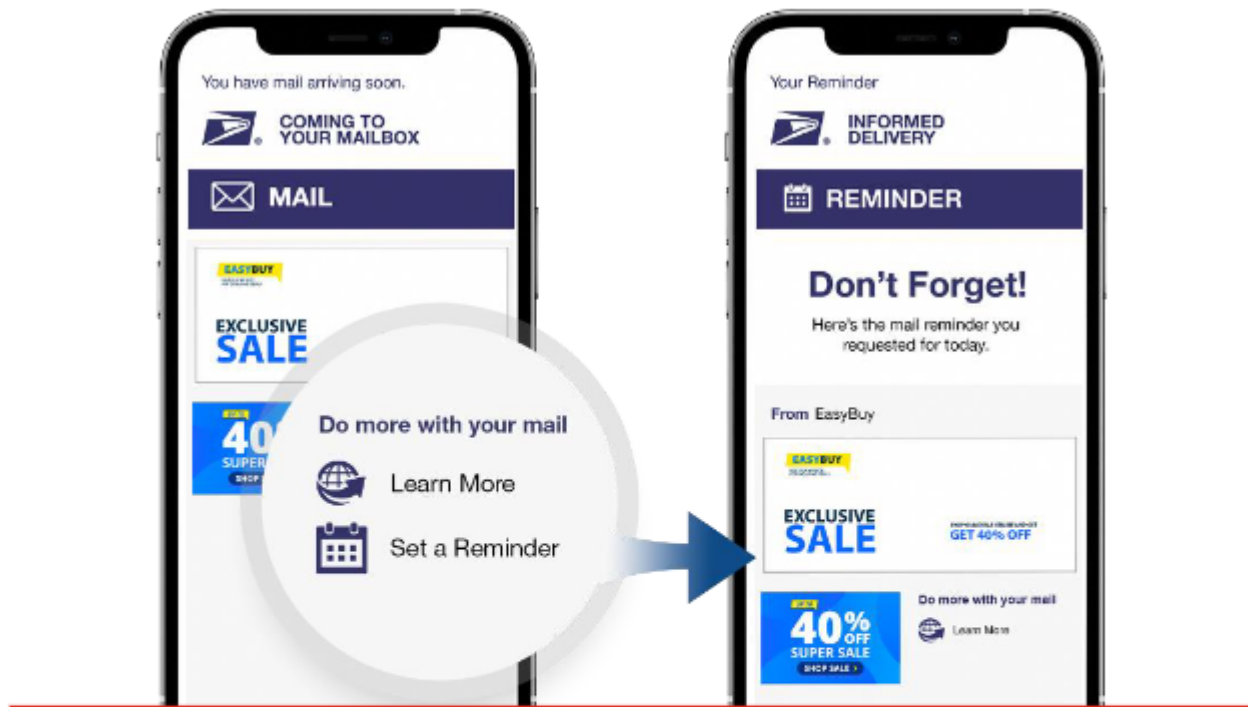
You have mail arriving soon.

COMING TO YOUR MAILBOX

MAIL

EASYBUY

EXCLUSIVE SALE

40

SUPER

Do more with your mail

Learn More

Set a Reminder

Your Reminder

INFORMED DELIVERY

REMINDER

Don't Forget!

Here's the mail reminder you requested for today.

From EasyBuy

EASYBUY

EXCLUSIVE SALE

GET 40% OFF

40% OFF

SUPER SALE

SHOP SALE >

Do more with your mail

Learn More